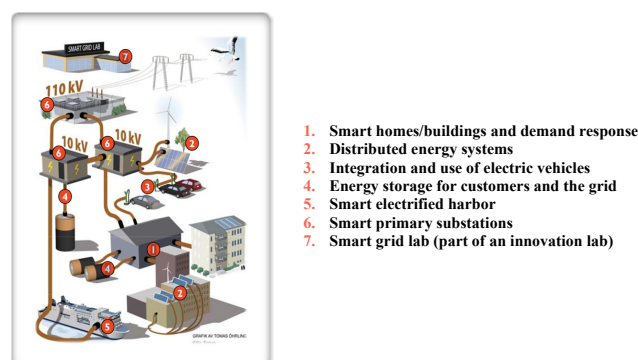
SMART GRID LAB
7
110 kV
6
10 kV
10 kV
6
6
2
3
4
1
4
2
5
GRAFIK AV TOMAS ÖHRLING

1. Smart homes/buildings and demand response
2. Distributed energy systems
3. Integration and use of electric vehicles
4. Energy storage for customers and the grid
5. Smart electrified harbor
6. Smart primary substations
7. Smart grid lab (part of an innovation lab)